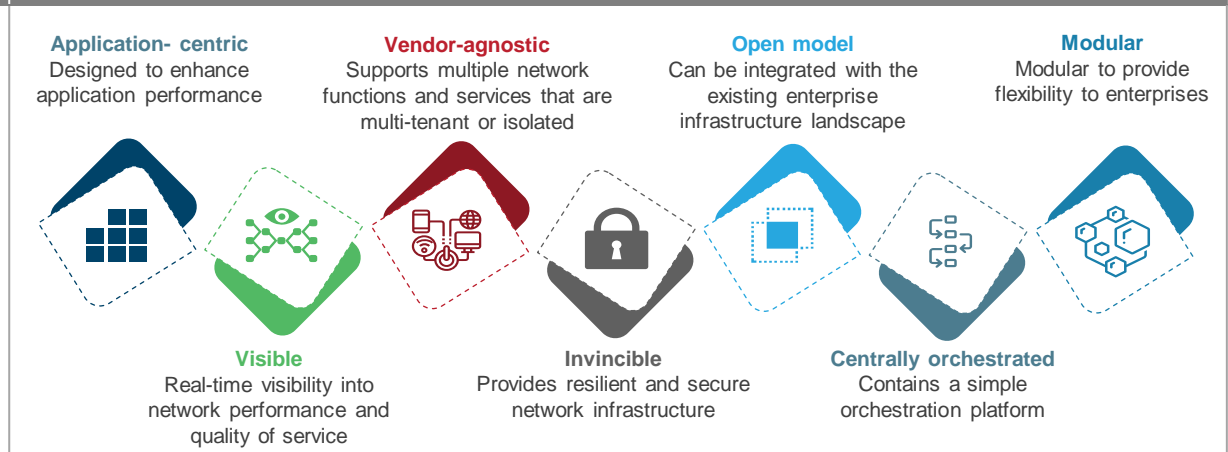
Application- centric
Designed to enhance application performance

Vendor-agnostic
Supports multiple network functions and services that are multi-tenant or isolated

Open model
Can be integrated with the existing enterprise infrastructure landscape

Modular
Modular to provide flexibility to enterprises

Visible
Real-time visibility into network performance and quality of service

Invincible
Provides resilient and secure network infrastructure

Centrally orchestrated
Contains a simple orchestration platform